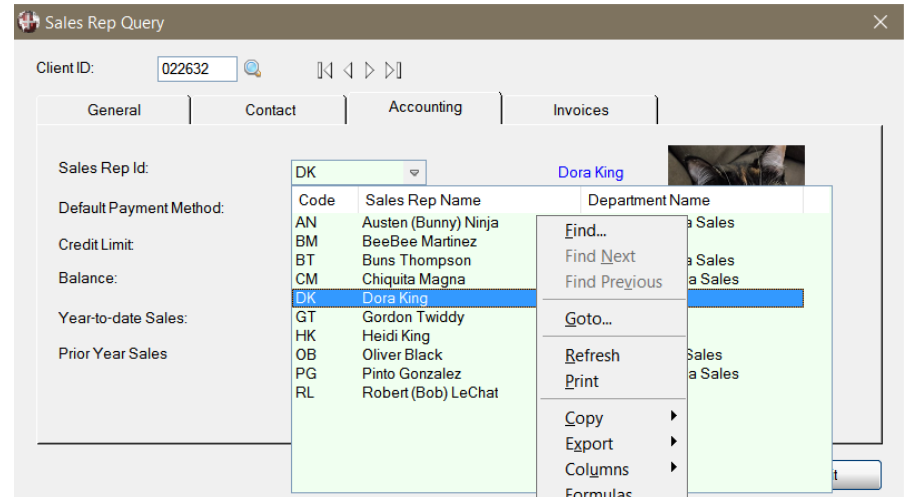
Sales Rep Query

Client ID: 022632

General | Contact | Accounting | Invoices

Sales Rep Id: DK Dora King

Default Payment Method:

Credit Limit:

Balance:

Year-to-date Sales:

Prior Year Sales

| Code | Sales Rep Name | Department Name |
|---|---|---|
| AN | Austen (Bunny) Ninja | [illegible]a Sales |
| BM | BeeBee Martinez | |
| BT | Buns Thompson | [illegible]a Sales |
| CM | Chiquita Magna | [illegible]a Sales |
| DK | Dora King | |
| GT | Gordon Twiddy | |
| HK | Heidi King | |
| OB | Oliver Black | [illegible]Sales |
| PG | Pinto Gonzalez | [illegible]a Sales |
| RL | Robert (Bob) LeChat | |

Find...
Find Next
Find Previous
Goto...
Refresh
Print
Copy
Export
Columns
Formulas

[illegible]t